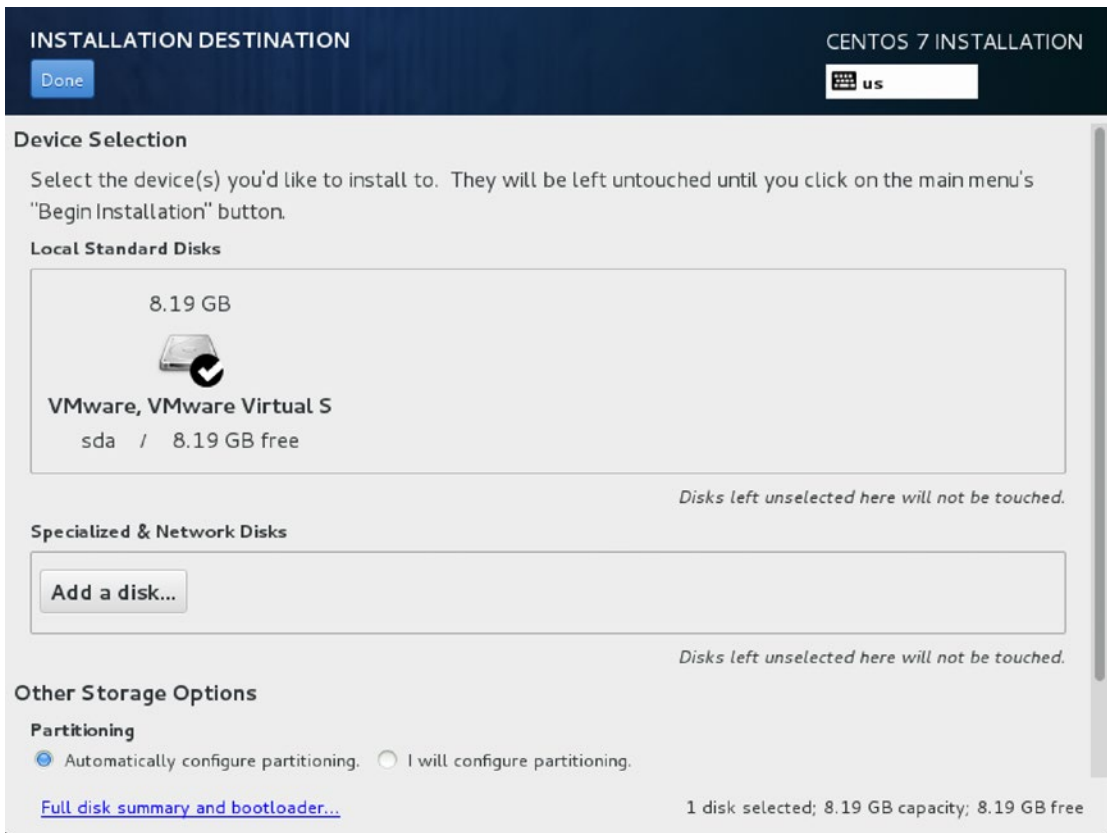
INSTALLATION DESTINATION

Done

CENTOS 7 INSTALLATION

us

Device Selection

Select the device(s) you'd like to install to. They will be left untouched until you click on the main menu's "Begin Installation" button.

Local Standard Disks

8.19 GB

VMware, VMware Virtual S

sda / 8.19 GB free

Disks left unselected here will not be touched.

Specialized & Network Disks

Add a disk...

Disks left unselected here will not be touched.

Other Storage Options

Partitioning

Automatically configure partitioning. I will configure partitioning.

Full disk summary and bootloader...

1 disk selected; 8.19 GB capacity; 8.19 GB free